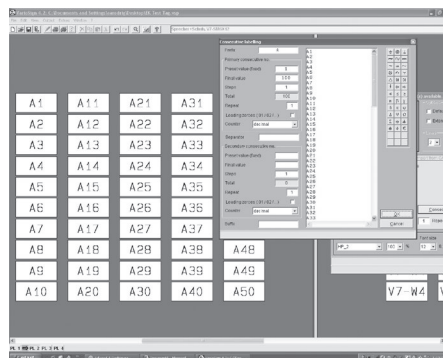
Consecutive labelling

Prefix A

Present value (Start) 1
Final value 100
Steps 1
Total 100
Repeat 1
Leading zeros
Counter decimal

Separator

Present value (Start)
Final value
Steps
Total
Repeat
Leading zeros
Counter decimal

Suffix

A 1
A 2
A 3
A 4
A 5
A 6
A 7
A 8
A 9
A 10
A 11
A 12
A 13
A 14
A 15
A 16
A 17
A 18
A 19
A 20

OK
Cancel

| A1 | A11 | A21 | A31 | |
|---|---|---|---|---|
| A2 | A12 | A22 | A32 | |
| A3 | A13 | A23 | A33 | |
| A4 | A14 | A24 | A34 | |
| A5 | A15 | A25 | A35 | |
| A6 | A16 | A26 | A36 | |
| A7 | A17 | A27 | A37 | |
| A8 | A18 | A28 | A38 | A48 |
| A9 | A19 | A29 | A39 | A49 |
| A10 | A20 | A30 | A40 | A50 |

V7-W4